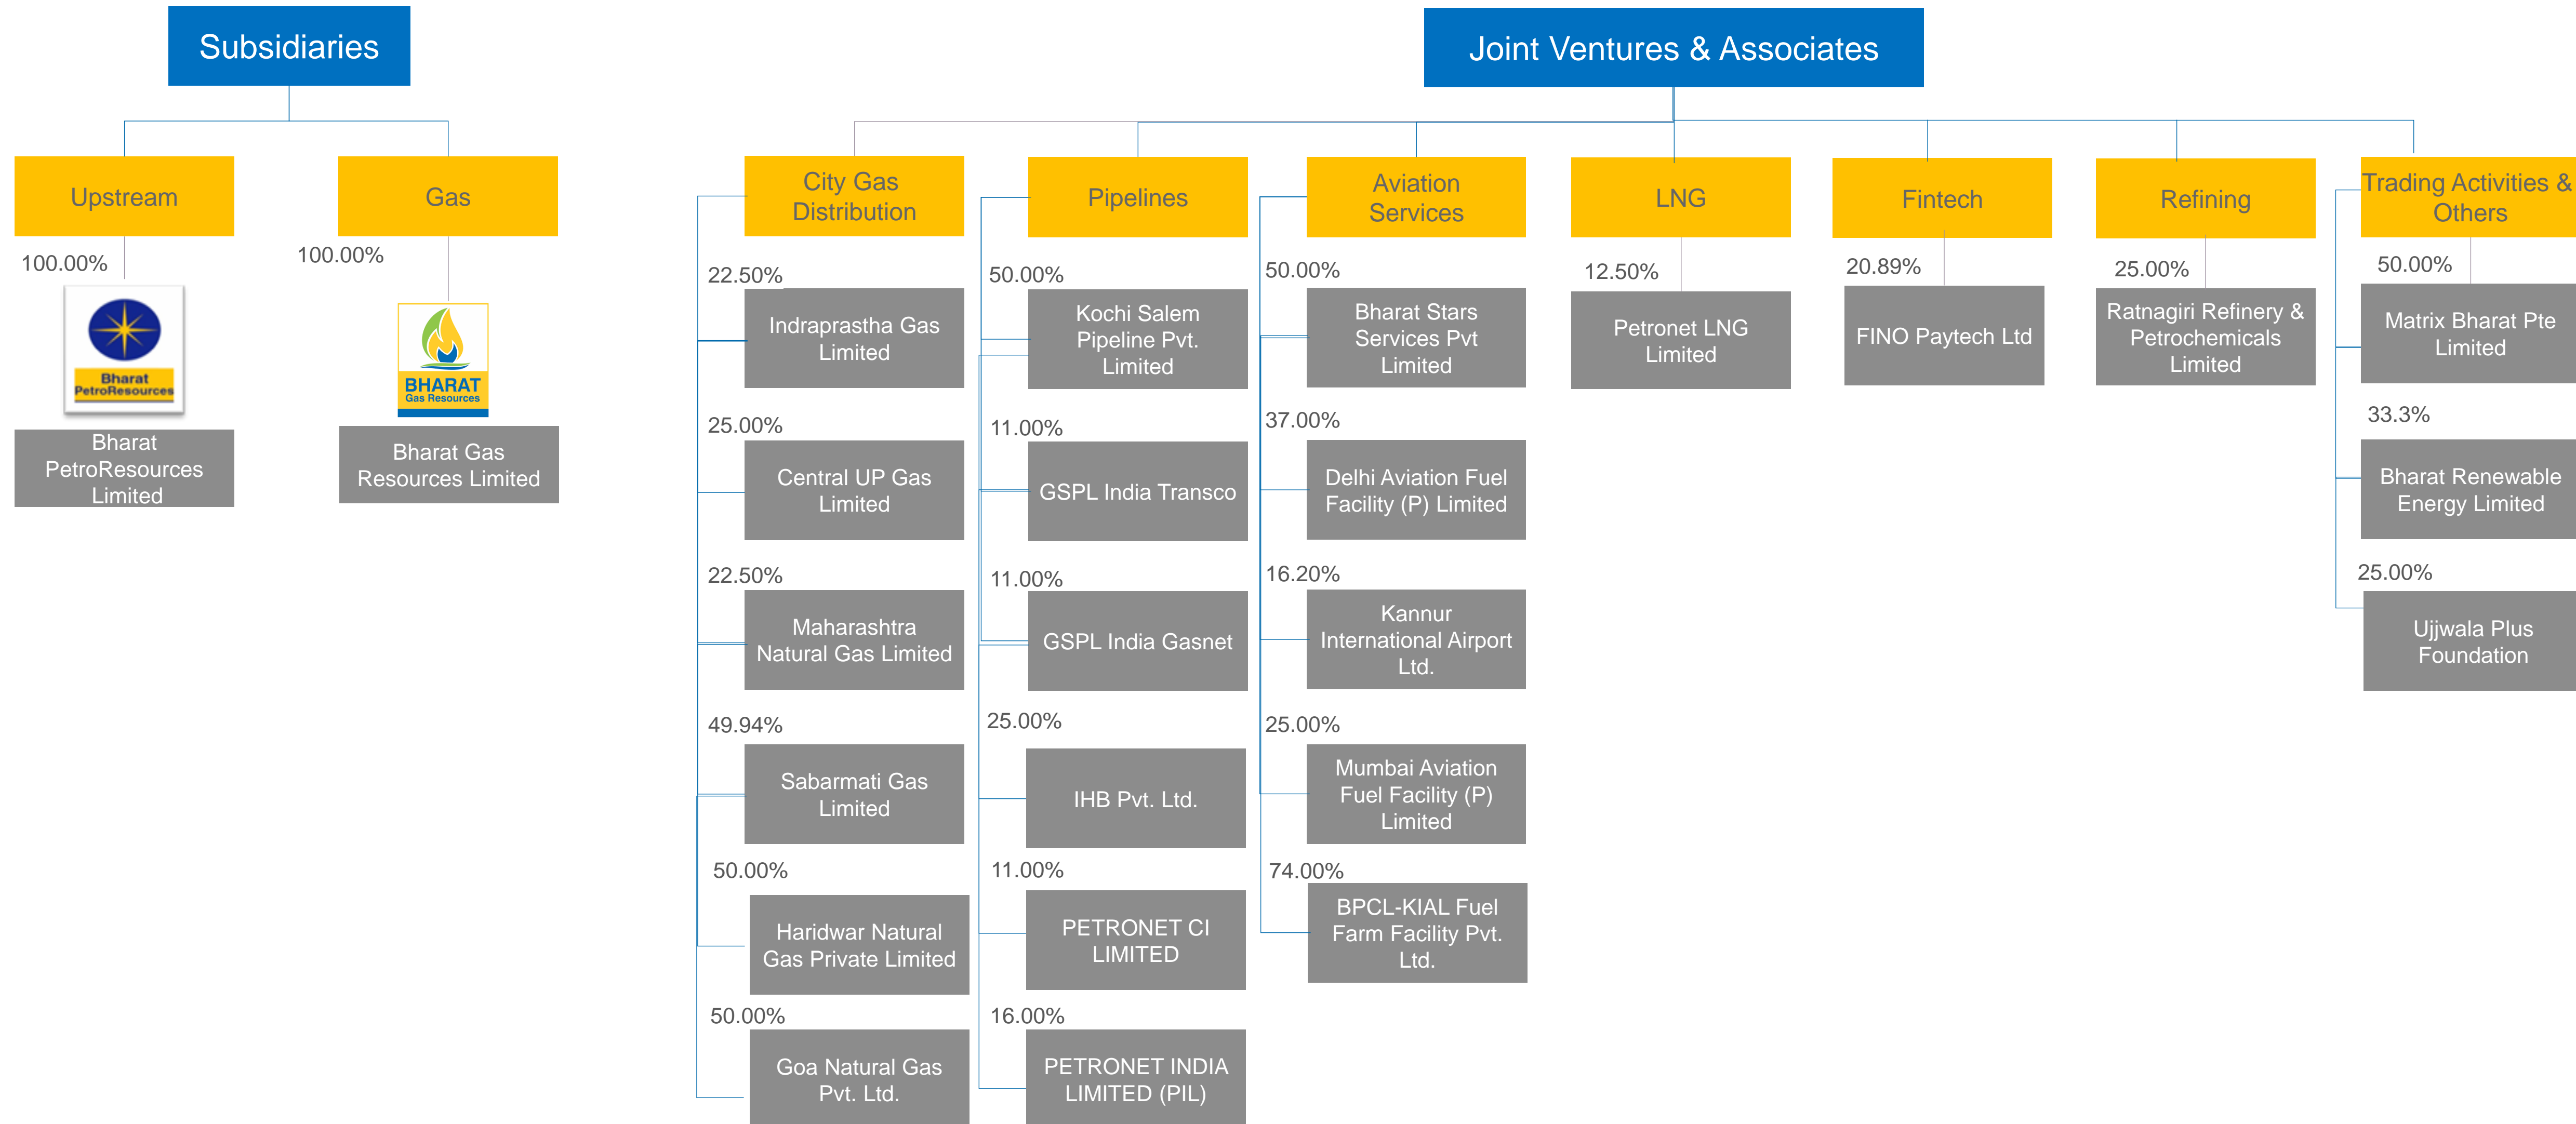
Subsidiaries

Upstream

100.00%

Bharat PetroResources

Bharat PetroResources Limited

Gas

100.00%

BHARAT Gas Resources

Bharat Gas Resources Limited

Joint Ventures & Associates

City Gas Distribution

22.50%

Indraprastha Gas Limited

25.00%

Central UP Gas Limited

22.50%

Maharashtra Natural Gas Limited

49.94%

Sabarmati Gas Limited

50.00%

Haridwar Natural Gas Private Limited

50.00%

Goa Natural Gas Pvt. Ltd.

Pipelines

50.00%

Kochi Salem Pipeline Pvt. Limited

11.00%

GSPL India Transco

11.00%

GSPL India Gasnet

25.00%

IHB Pvt. Ltd.

11.00%

PETRONET CI LIMITED

16.00%

PETRONET INDIA LIMITED (PIL)

Aviation Services

50.00%

Bharat Stars Services Pvt Limited

37.00%

Delhi Aviation Fuel Facility (P) Limited

16.20%

Kannur International Airport Ltd.

25.00%

Mumbai Aviation Fuel Facility (P) Limited

74.00%

BPCL-KIAL Fuel Farm Facility Pvt. Ltd.

LNG

12.50%

Petronet LNG Limited

Fintech

20.89%

FINO Paytech Ltd

Refining

25.00%

Ratnagiri Refinery & Petrochemicals Limited

Trading Activities & Others

50.00%

Matrix Bharat Pte Limited

33.3%

Bharat Renewable Energy Limited

25.00%

Ujjwala Plus Foundation